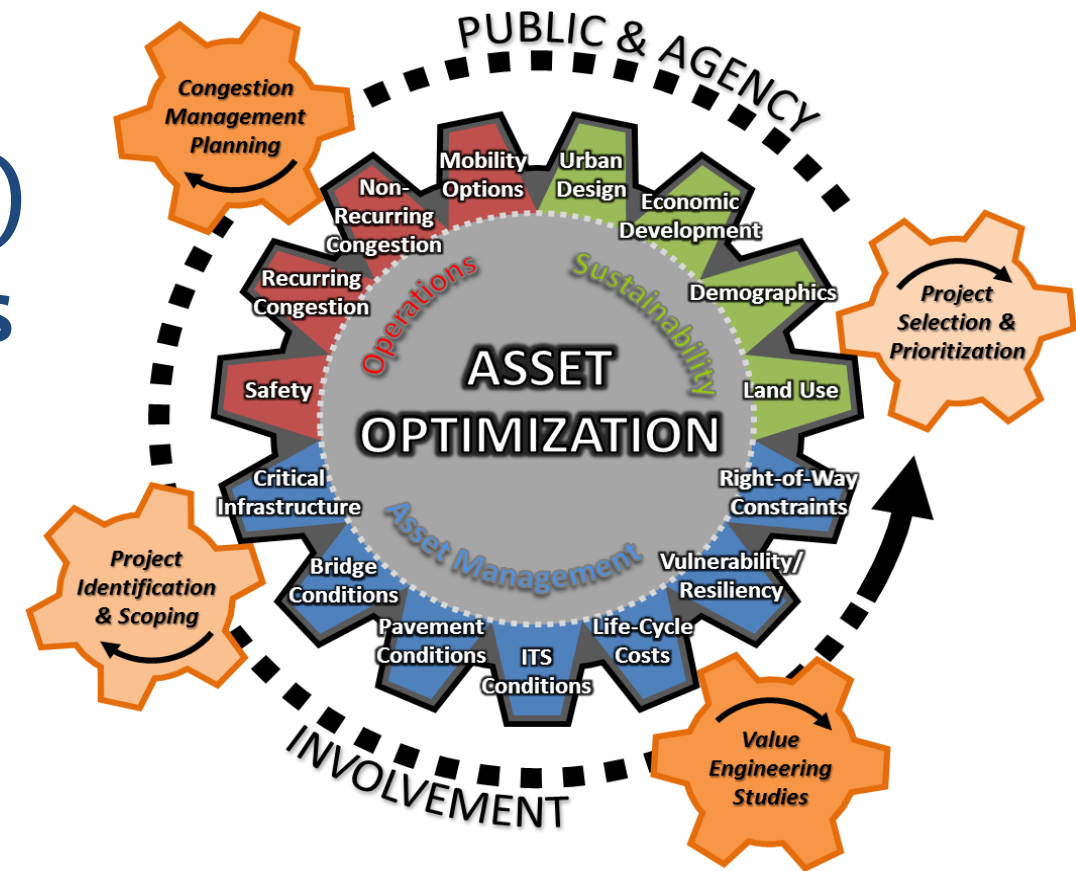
PUBLIC & AGENCY

Congestion Management Planning

Project Selection & Prioritization

Mobility Options

Urban Design

Economic Development

Demographics

Land Use

Right-of-Way Constraints

Vulnerability/ Resiliency

Life-Cycle Costs

ITS Conditions

Pavement Conditions

Bridge Conditions

Critical Infrastructure

Safety

Recurring Congestion

Non-Recurring Congestion

Operations

Sustainability

Asset Management

ASSET OPTIMIZATION

Project Identification & Scoping

Value Engineering Studies

INVOLVEMENT